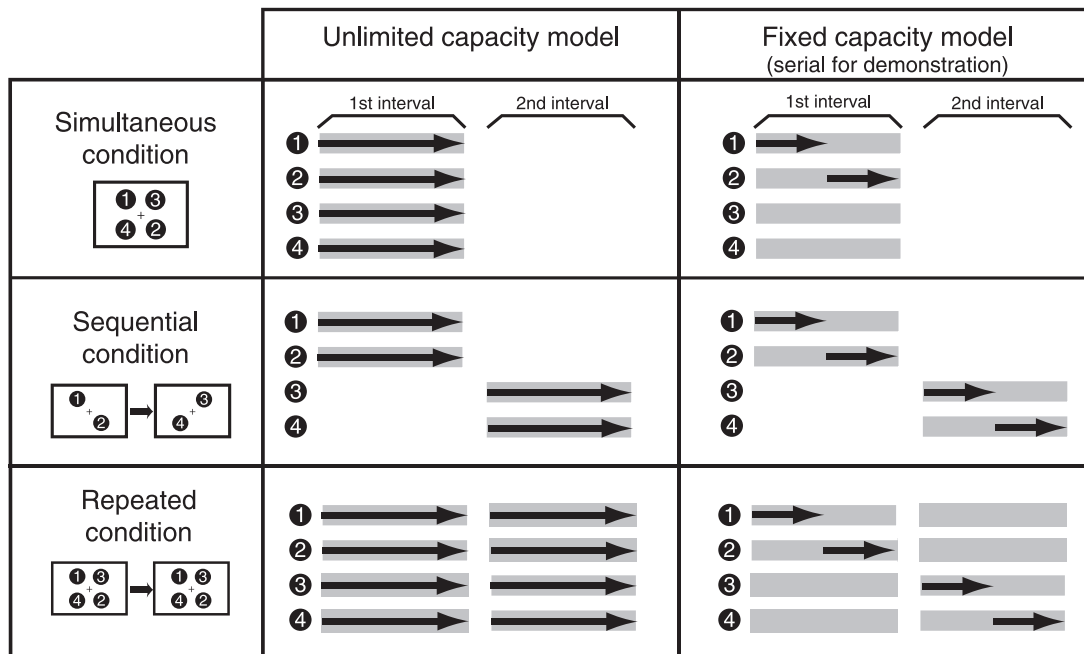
| | Unlimited capacity model | Fixed capacity model (serial for demonstration) |
|---|---|---|
| Simultaneous condition ❶ ❸ + ❹ ❷ | 1st interval 2nd interval ❶ ❷ ❸ ❹ | 1st interval 2nd interval ❶ ❷ ❸ ❹ |
| Sequential condition ❶ + ❷ ❸ + ❹ | ❶ ❷ ❸ ❹ | ❶ ❷ ❸ ❹ |
| Repeated condition ❶ ❸ + ❹ ❷ ❶ ❸ + ❹ ❷ | ❶ ❷ ❸ ❹ | ❶ ❷ ❸ ❹ |